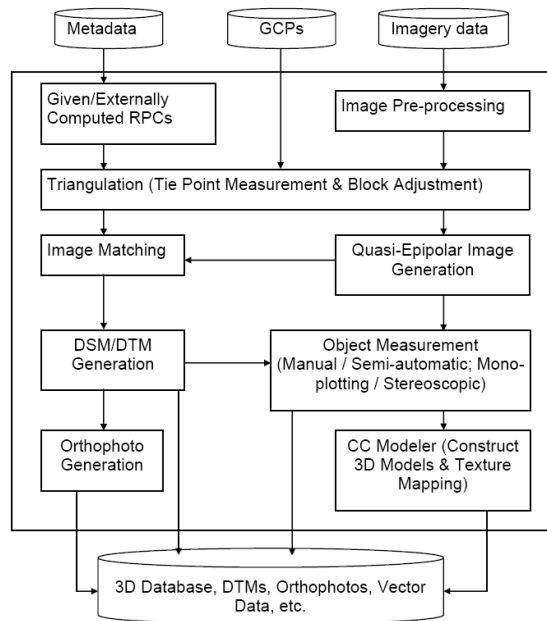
Metadata

GCPs

Imagery data

Given/Externally Computed RPCs

Image Pre-processing

Triangulation (Tie Point Measurement & Block Adjustment)

Image Matching

Quasi-Epipolar Image Generation

DSM/DTM Generation

Object Measurement (Manual / Semi-automatic; Monoplotting / Stereoscopic)

Orthophoto Generation

CC Modeler (Construct 3D Models & Texture Mapping)

3D Database, DTMs, Orthophotos, Vector Data, etc.